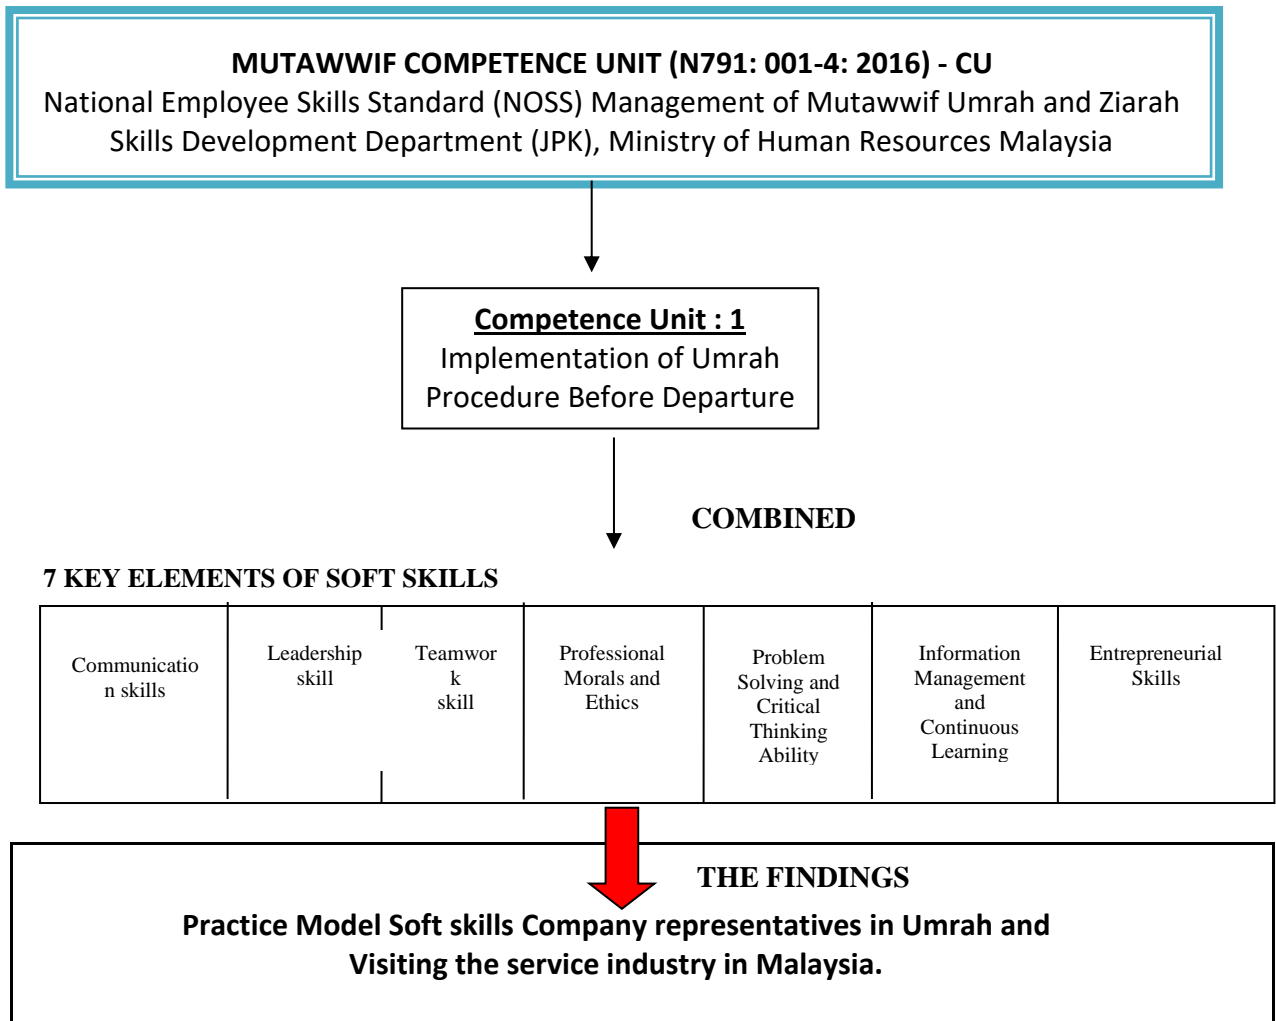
MUTAWWIF COMPETENCE UNIT (N791: 001-4: 2016) - CU
National Employee Skills Standard (NOSS) Management of Mutawwif Umrah and Ziarah
Skills Development Department (JPK), Ministry of Human Resources Malaysia

Competence Unit : 1
Implementation of Umrah Procedure Before Departure

COMBINED

7 KEY ELEMENTS OF SOFT SKILLS

| Communication skills | Leadership skill | Teamwork skill | Professional Morals and Ethics | Problem Solving and Critical Thinking Ability | Information Management and Continuous Learning | Entrepreneurial Skills |
|---|---|---|---|---|---|---|

THE FINDINGS

Practice Model Soft skills Company representatives in Umrah and Visiting the service industry in Malaysia.